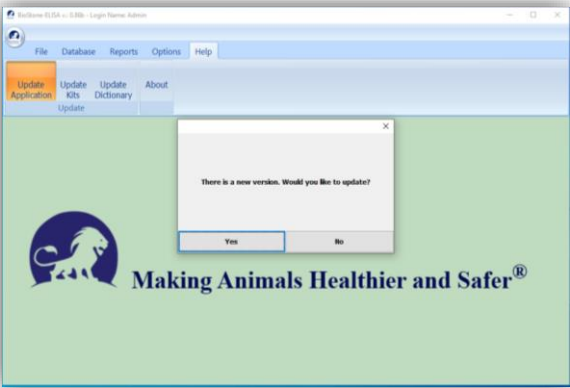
BioStone ELISA v. 0.88b - Login Name: Admin

File Database Reports Options Help

Update Application

Update Kits

Update Dictionary

About

Update

There is a new version. Would you like to update?

Yes

No

Making Animals Healthier and Safer®